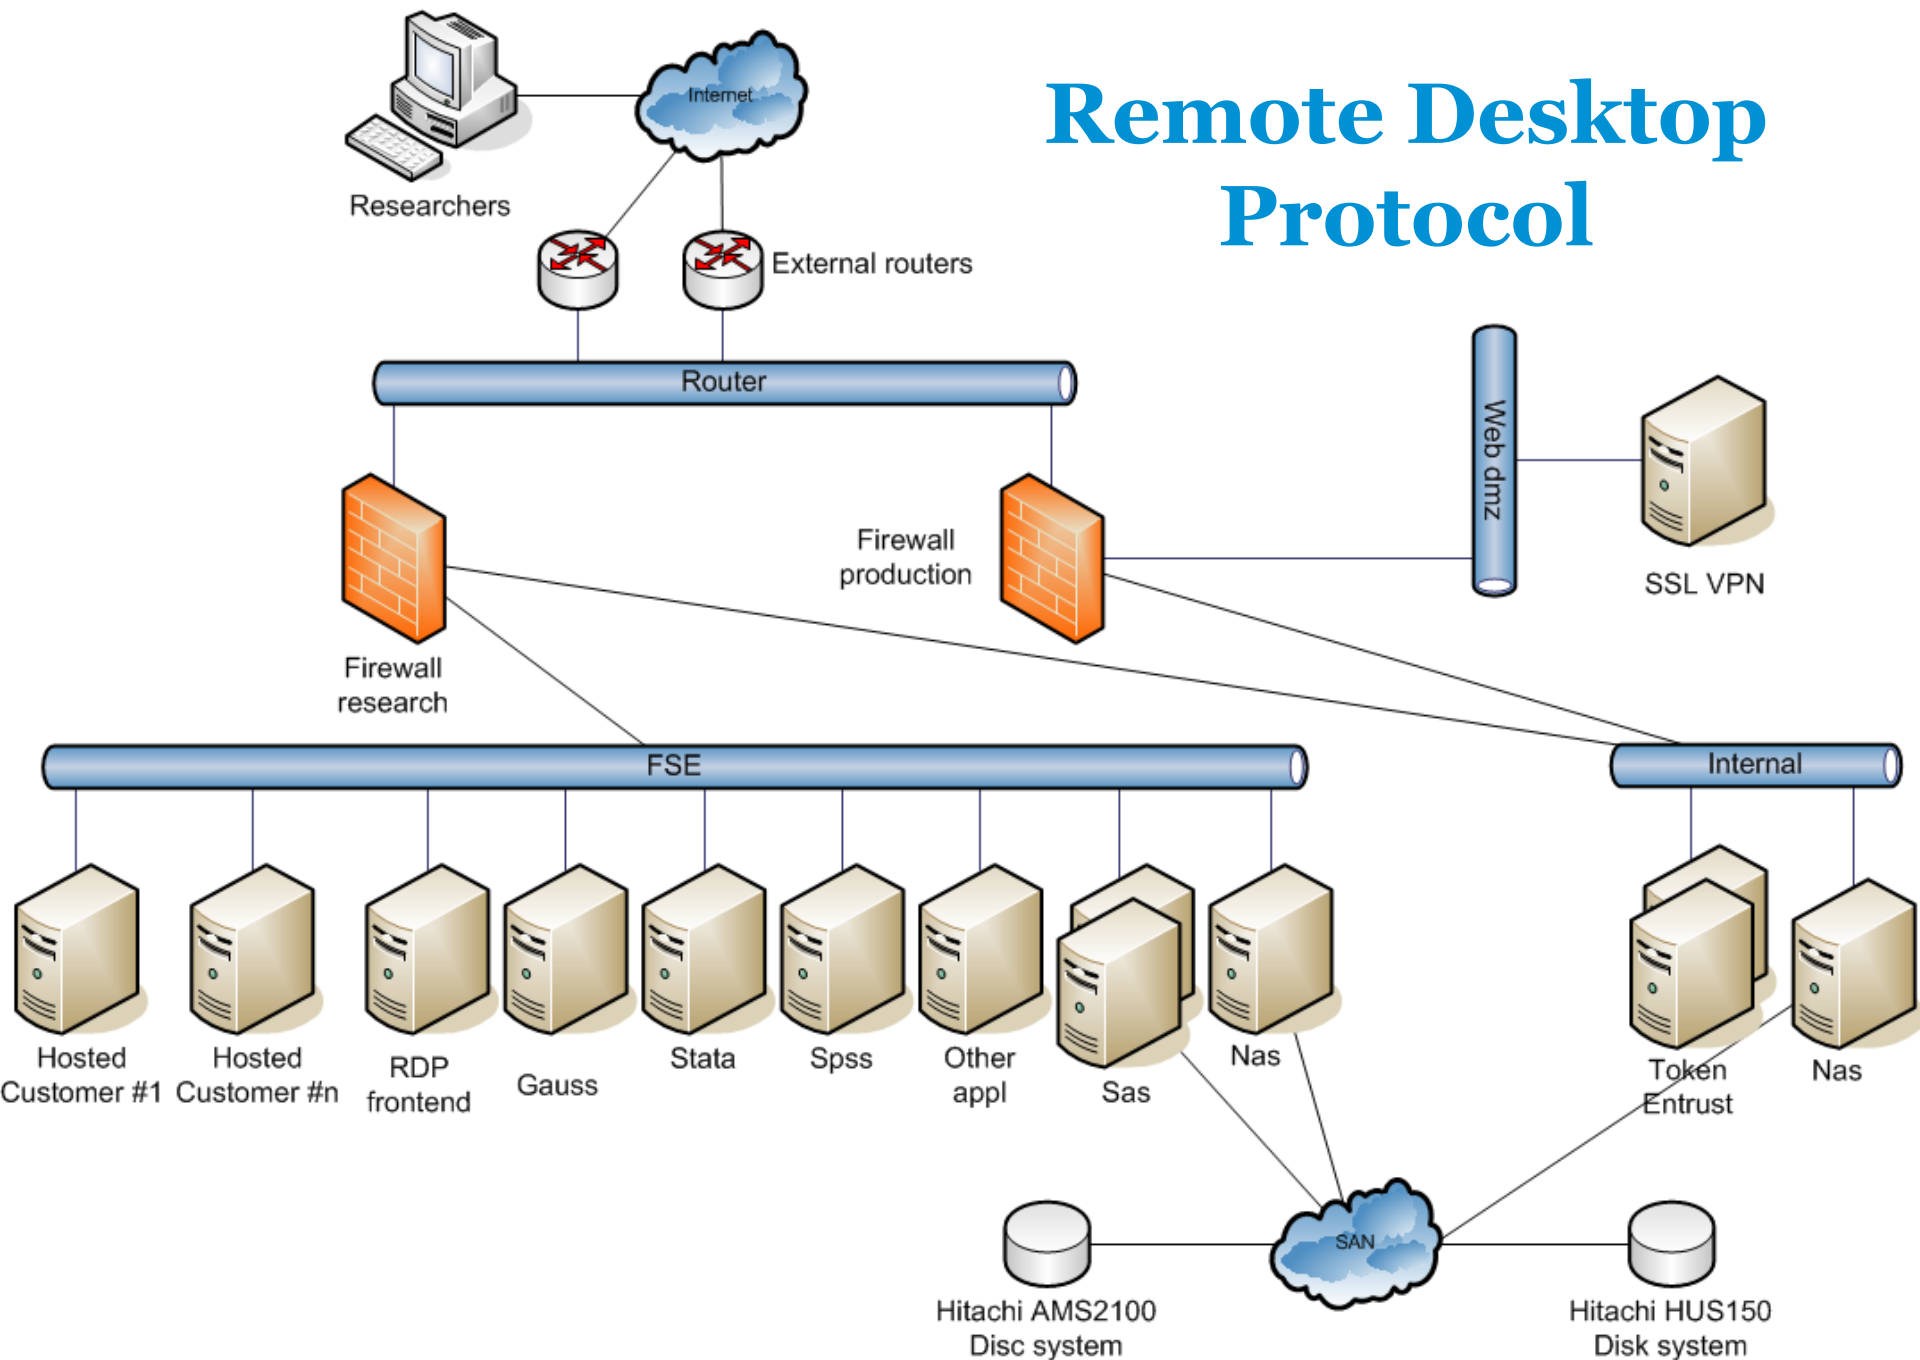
Remote Desktop Protocol

Researchers

Internet

External routers

Router

Web dmz

SSL VPN

Firewall production

Firewall research

FSE

Internal

Hosted Customer #1

Hosted Customer #n

RDP frontend

Gauss

Stata

Spss

Other appl

Sas

Nas

Token Entrust

Nas

SAN

Hitachi AMS2100 Disc system

Hitachi HUS150 Disk system